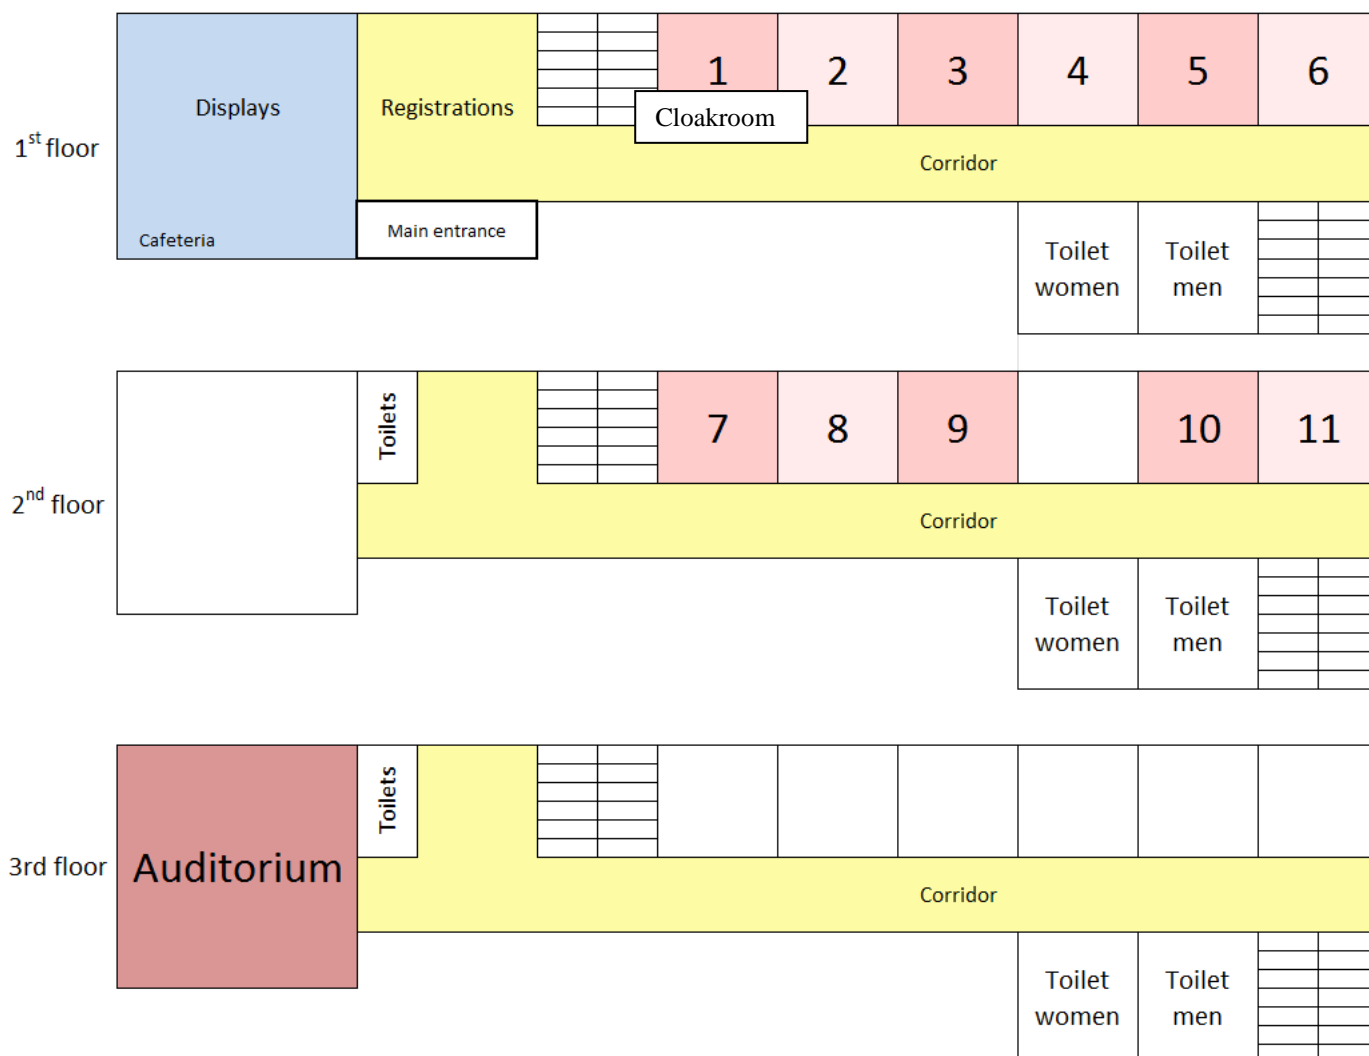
1st floor

Displays

Cafeteria

Registrations

Main entrance

1 2 3 4 5 6

Cloakroom

Corridor

Toilet women

Toilet men

2nd floor

Toilets

7 8 9 10 11

Corridor

Toilet women

Toilet men

3rd floor

Auditorium

Toilets

Corridor

Toilet women

Toilet men